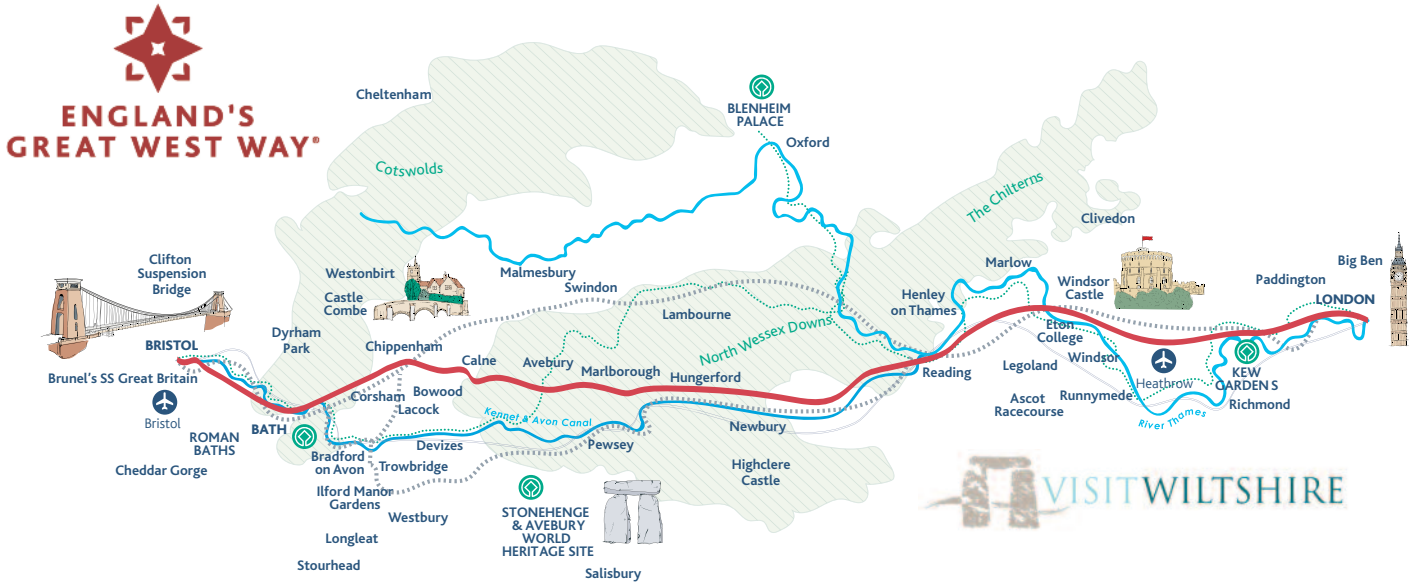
ENGLAND'S GREAT WEST WAY®

Cheltenham

BLENHEIM PALACE

Oxford

Cotswolds

The Chilterns

Clivedon

Clifton Suspension Bridge

Westonbirt

Malmesbury

Swindon

Marlow

Windsor Castle

Paddington

Big Ben

LONDON

Castle Combe

Lambourne

Henley on Thames

Dyrham Park

Chippenham

North Wessex Downs

Eton College

BRISTOL

Calne

Avebury

Marlborough

Hungerford

Reading

Legoland

Windsor

Heathrow

KEW GARDEN S

Brunel's SS Great Britain

Bowood

Corsham

Lacock

Ascot Racecourse

Runnymede

Richmond

Bristol

Kennet & Avon Canal

River Thames

ROMAN BATHS

BATH

Devizes

Pewsey

Newbury

Cheddar Gorge

Bradford on Avon

Trowbridge

Highclere Castle

Ilford Manor Gardens

Westbury

STONEHENGE & AVEBURY WORLD HERITAGE SITE

VISITWILTSHIRE

Longleat

Stourhead

Salisbury